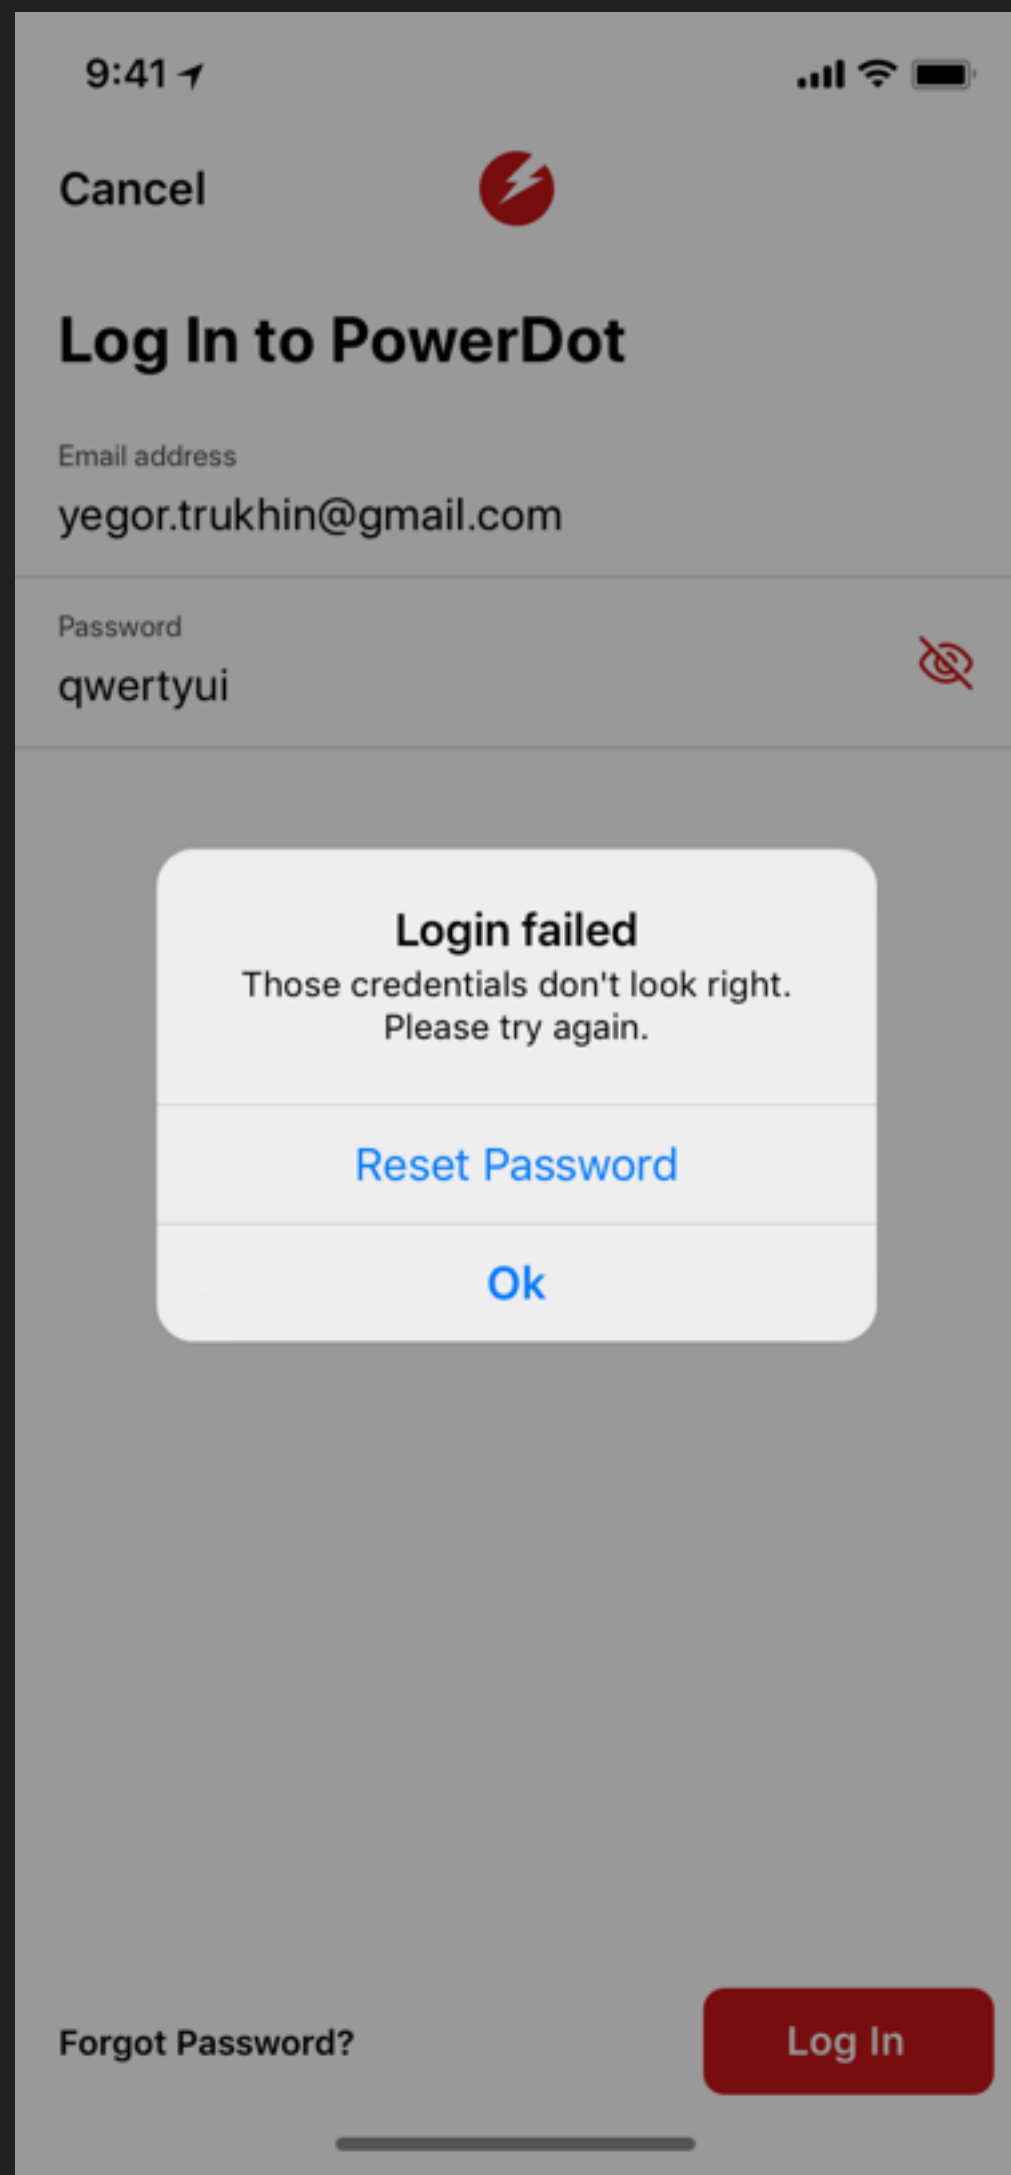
9:41

Cancel

Log In to PowerDot

Email address
yegor.trukhin@gmail.com

Password
qwertyui

Login failed
Those credentials don't look right. Please try again.

Reset Password

Ok

Forgot Password?

Log In